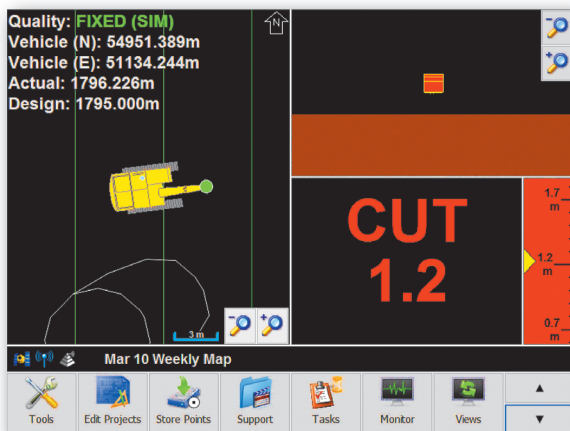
Quality: FIXED (SIM)
Vehicle (N): 54951.389m
Vehicle (E): 51134.244m
Actual: 1796.226m
Design: 1795.000m

N

3 m

CUT
1.2

1.7 m
1.2 m
0.7 m

Mar 10 Weekly Map

Tools
Edit Projects
Store Points
Support
Tasks
Monitor
Views
▲
▼